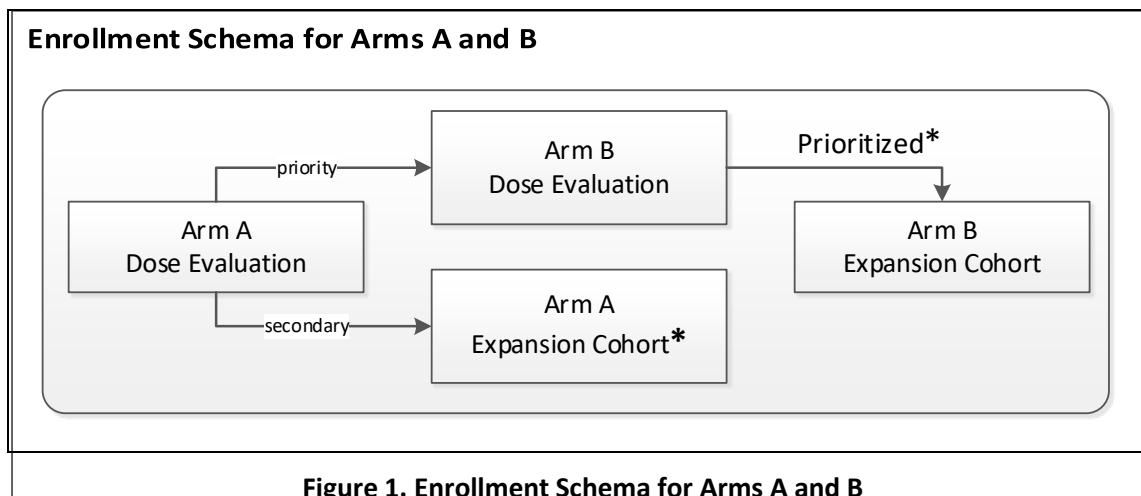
Enrollment Schema for Arms A and B

Arm A
Dose Evaluation

priority

Arm B
Dose Evaluation

Prioritized*

Arm B
Expansion Cohort

secondary

Arm A
Expansion Cohort*

Figure 1. Enrollment Schema for Arms A and B